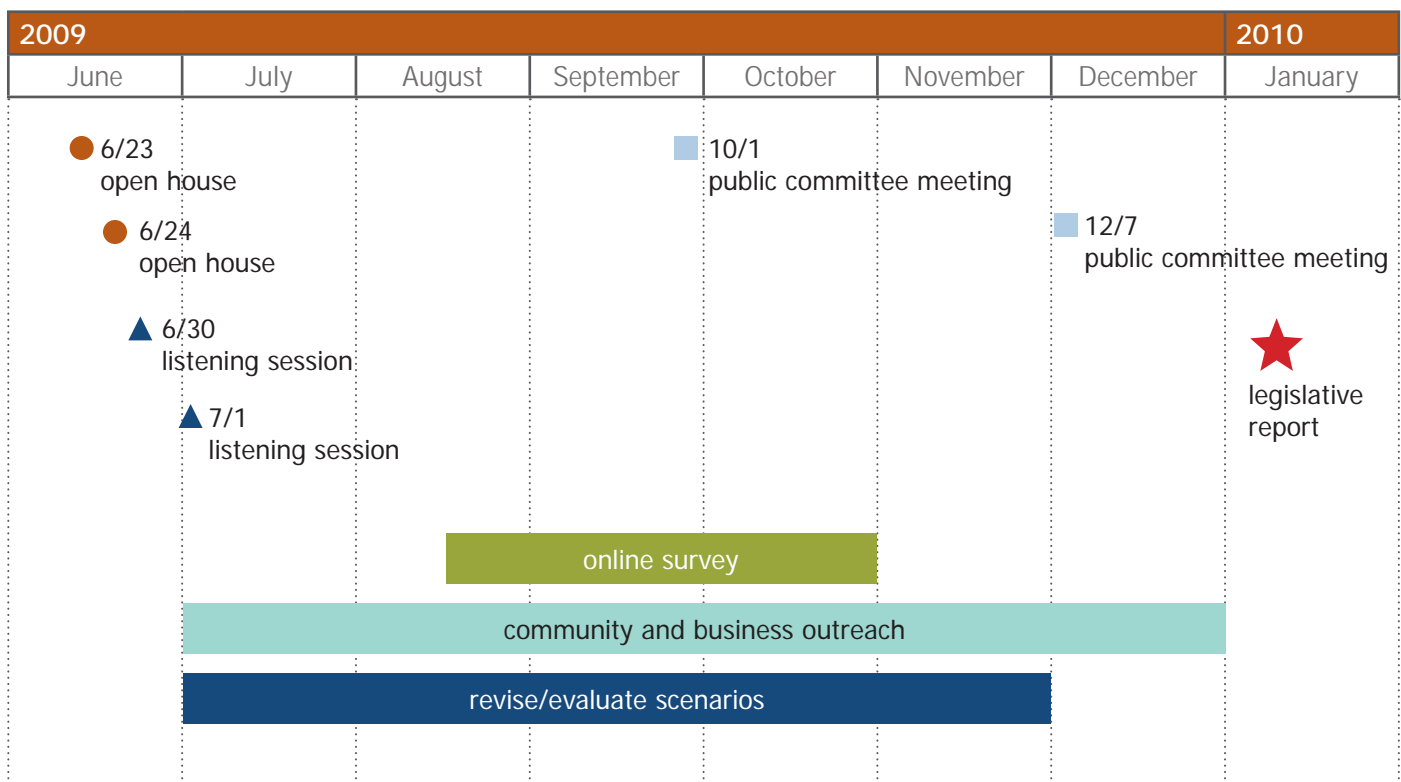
| 2009 | | | | | | | 2010 |
|---|---|---|---|---|---|---|---|
| June | July | August | September | October | November | December | January |

6/23
open house

6/24
open house

6/30
listening session

7/1
listening session

10/1
public committee meeting

12/7
public committee meeting

legislative report

online survey

community and business outreach

revise/evaluate scenarios